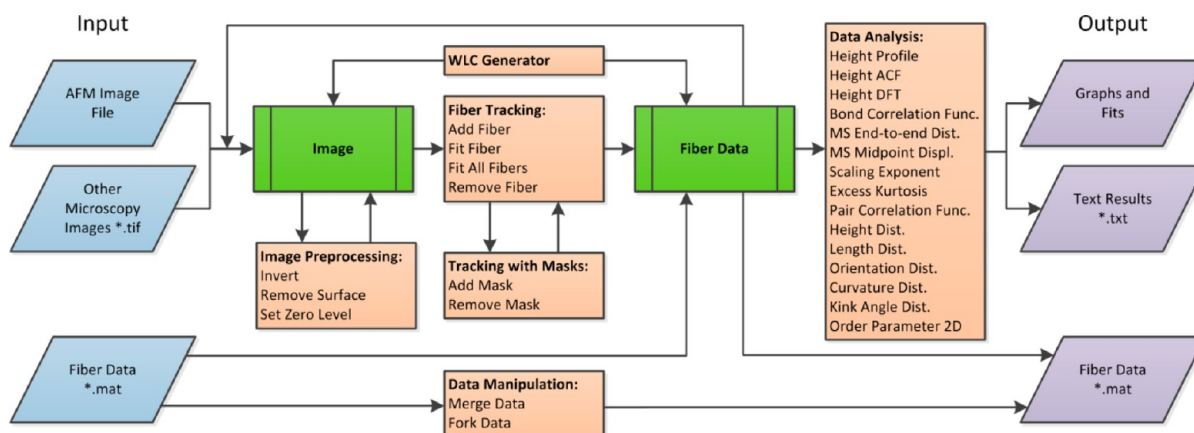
Input

Output

AFM Image File

Other Microscopy Images *.tif

Fiber Data *.mat

WLC Generator

Image

Image Preprocessing:
Invert
Remove Surface
Set Zero Level

Fiber Tracking:
Add Fiber
Fit Fiber
Fit All Fibers
Remove Fiber

Tracking with Masks:
Add Mask
Remove Mask

Data Manipulation:
Merge Data
Fork Data

Fiber Data

Data Analysis:
Height Profile
Height ACF
Height DFT
Bond Correlation Func.
MS End-to-end Dist.
MS Midpoint Displ.
Scaling Exponent
Excess Kurtosis
Pair Correlation Func.
Height Dist.
Length Dist.
Orientation Dist.
Curvature Dist.
Kink Angle Dist.
Order Parameter 2D

Graphs and Fits

Text Results *.txt

Fiber Data *.mat